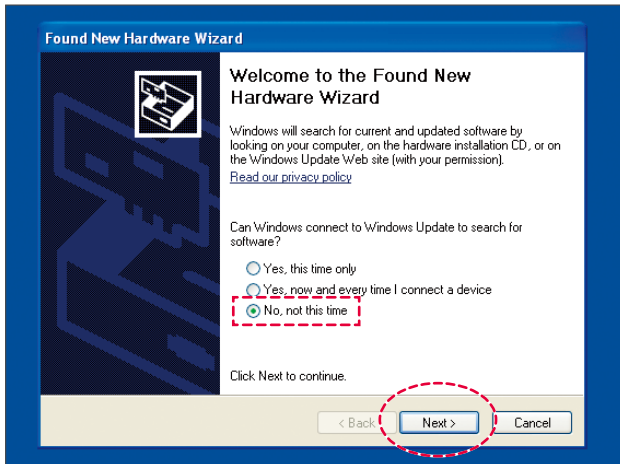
Found New Hardware Wizard

Welcome to the Found New Hardware Wizard

Windows will search for current and updated software by looking on your computer, on the hardware installation CD, or on the Windows Update Web site (with your permission).

Read our privacy policy

Can Windows connect to Windows Update to search for software?

Yes, this time only

Yes, now and every time I connect a device

No, not this time

Click Next to continue.

< Back

Next >

Cancel